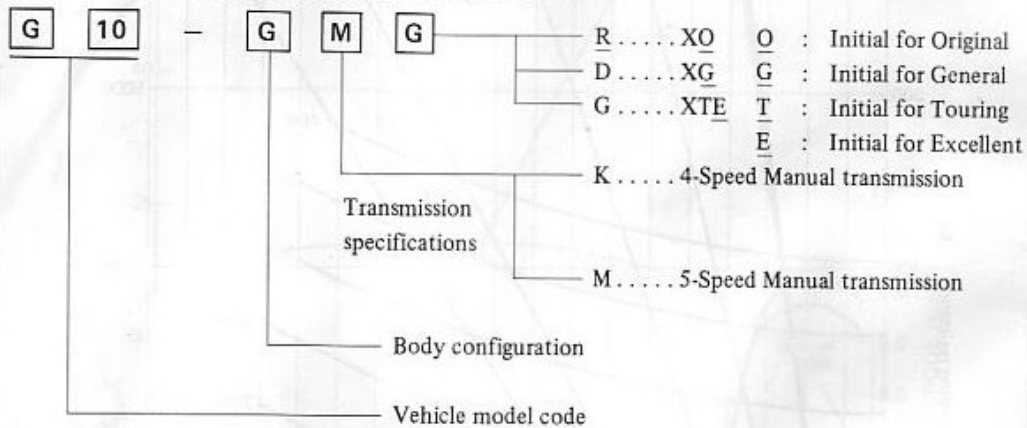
G 10 – G M G

R . . . . . XO
D . . . . . XG
G . . . . . XTE

O : Initial for Original
G : Initial for General
T : Initial for Touring
E : Initial for Excellent

K . . . . . 4-Speed Manual transmission

Transmission specifications

M . . . . . 5-Speed Manual transmission

Body configuration

Vehicle model code